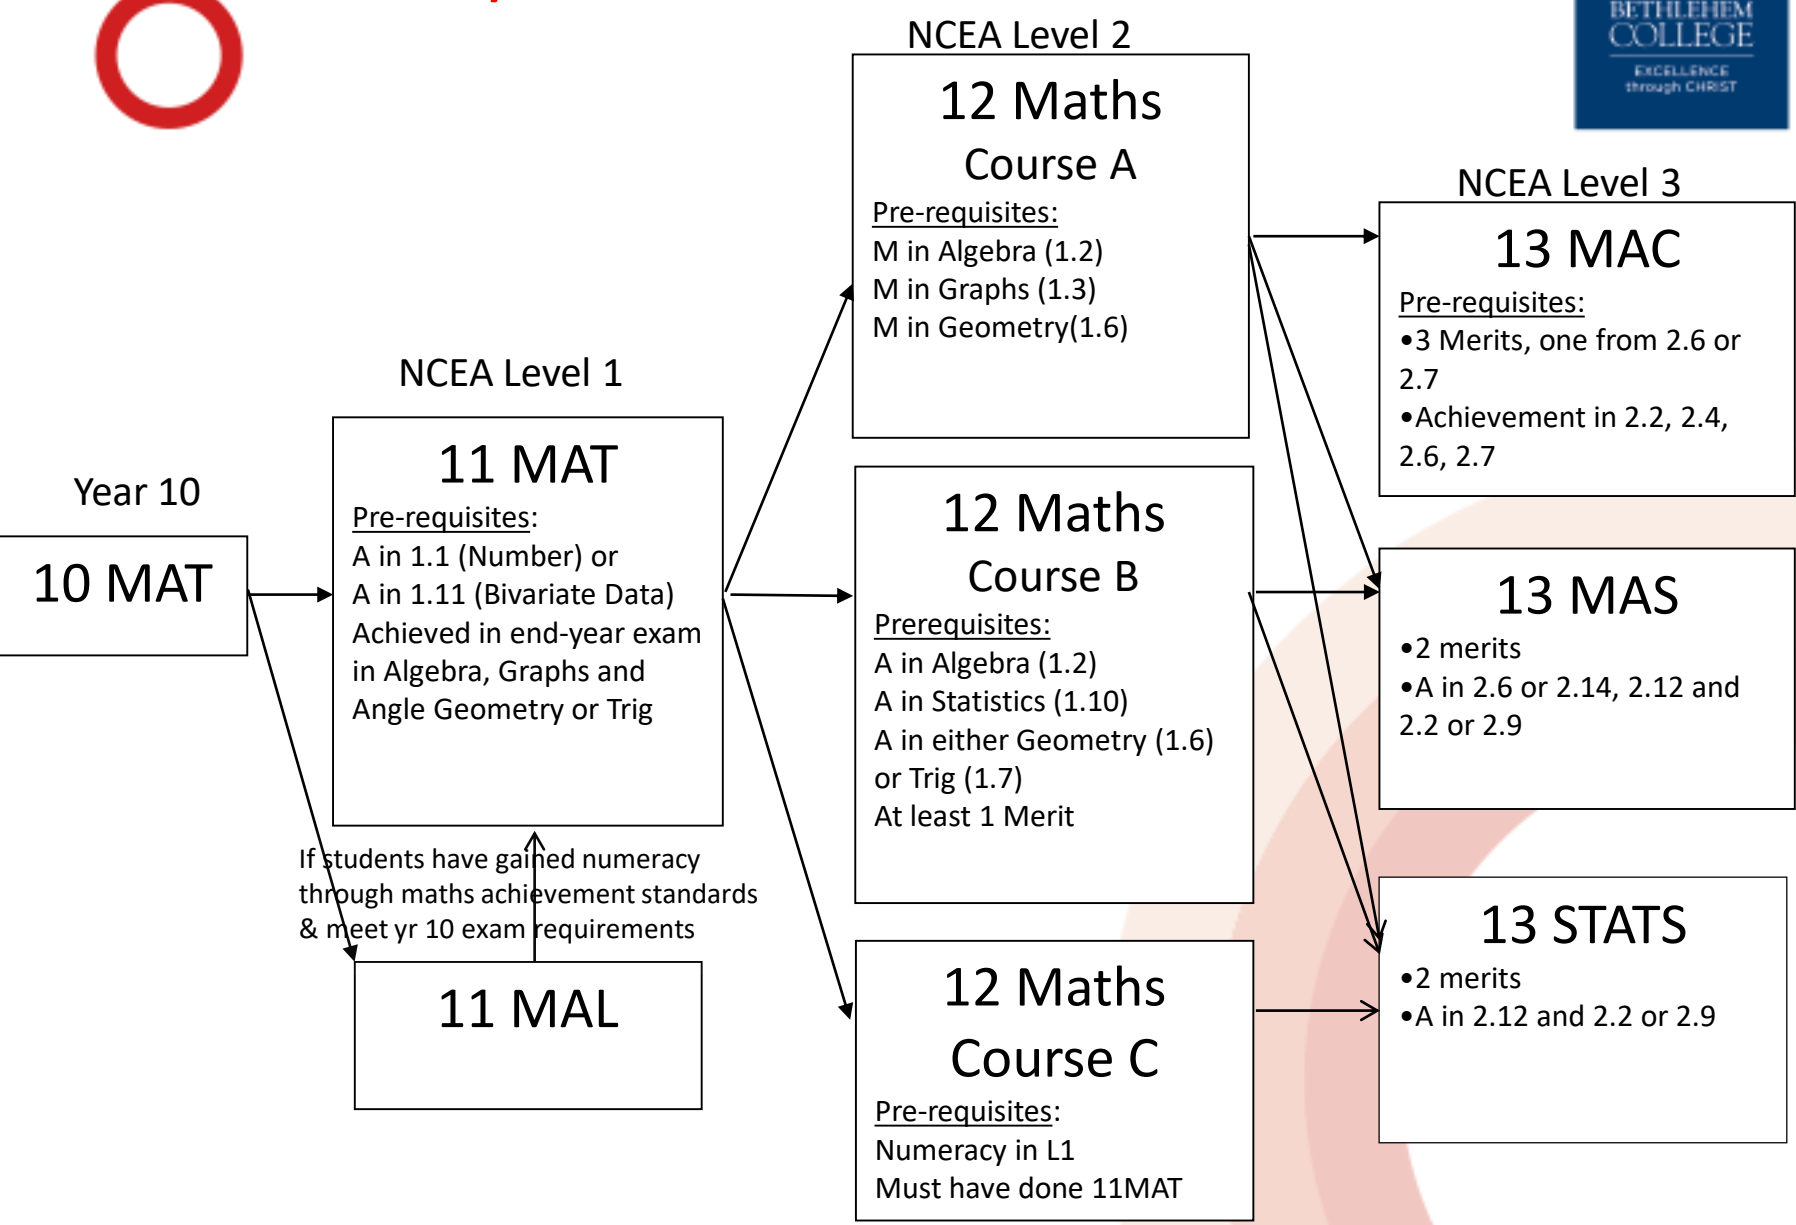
BETHLEHEM COLLEGE
EXCELLENCE through CHRIST

Year 10

10 MAT

NCEA Level 1

11 MAT
Pre-requisites:
A in 1.1 (Number) or
A in 1.11 (Bivariate Data)
Achieved in end-year exam in Algebra, Graphs and Angle Geometry or Trig

If students have gained numeracy through maths achievement standards & meet yr 10 exam requirements

11 MAL

NCEA Level 2

12 Maths Course A
Pre-requisites:
M in Algebra (1.2)
M in Graphs (1.3)
M in Geometry(1.6)

12 Maths Course B
Prerequisites:
A in Algebra (1.2)
A in Statistics (1.10)
A in either Geometry (1.6) or Trig (1.7)
At least 1 Merit

12 Maths Course C
Pre-requisites:
Numeracy in L1
Must have done 11MAT

NCEA Level 3

13 MAC
Pre-requisites:
•3 Merits, one from 2.6 or 2.7
•Achievement in 2.2, 2.4, 2.6, 2.7

13 MAS
•2 merits
•A in 2.6 or 2.14, 2.12 and 2.2 or 2.9

13 STATS
•2 merits
•A in 2.12 and 2.2 or 2.9